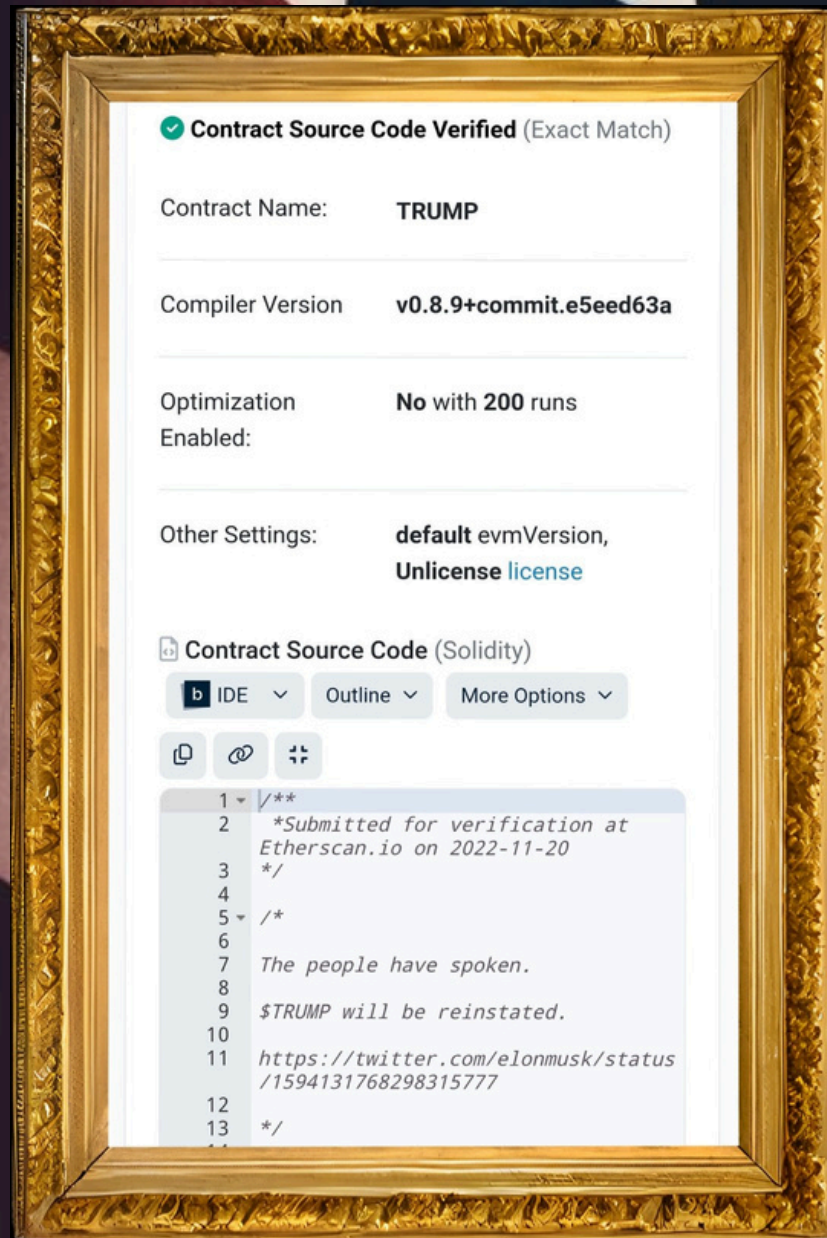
Contract Source Code Verified (Exact Match)

Contract Name: TRUMP

Compiler Version v0.8.9+commit.e5eed63a

Optimization Enabled: No with 200 runs

Other Settings: default evmVersion, Unlicense license

Contract Source Code (Solidity)

b IDE Outline More Options

1 /**
2 *Submitted for verification at Etherscan.io on 2022-11-20
3 */
4
5 /*
6
7 The people have spoken.
8
9 $TRUMP will be reinstated.
10
11 https://twitter.com/elonmusk/status/1594131768298315777
12
13 */